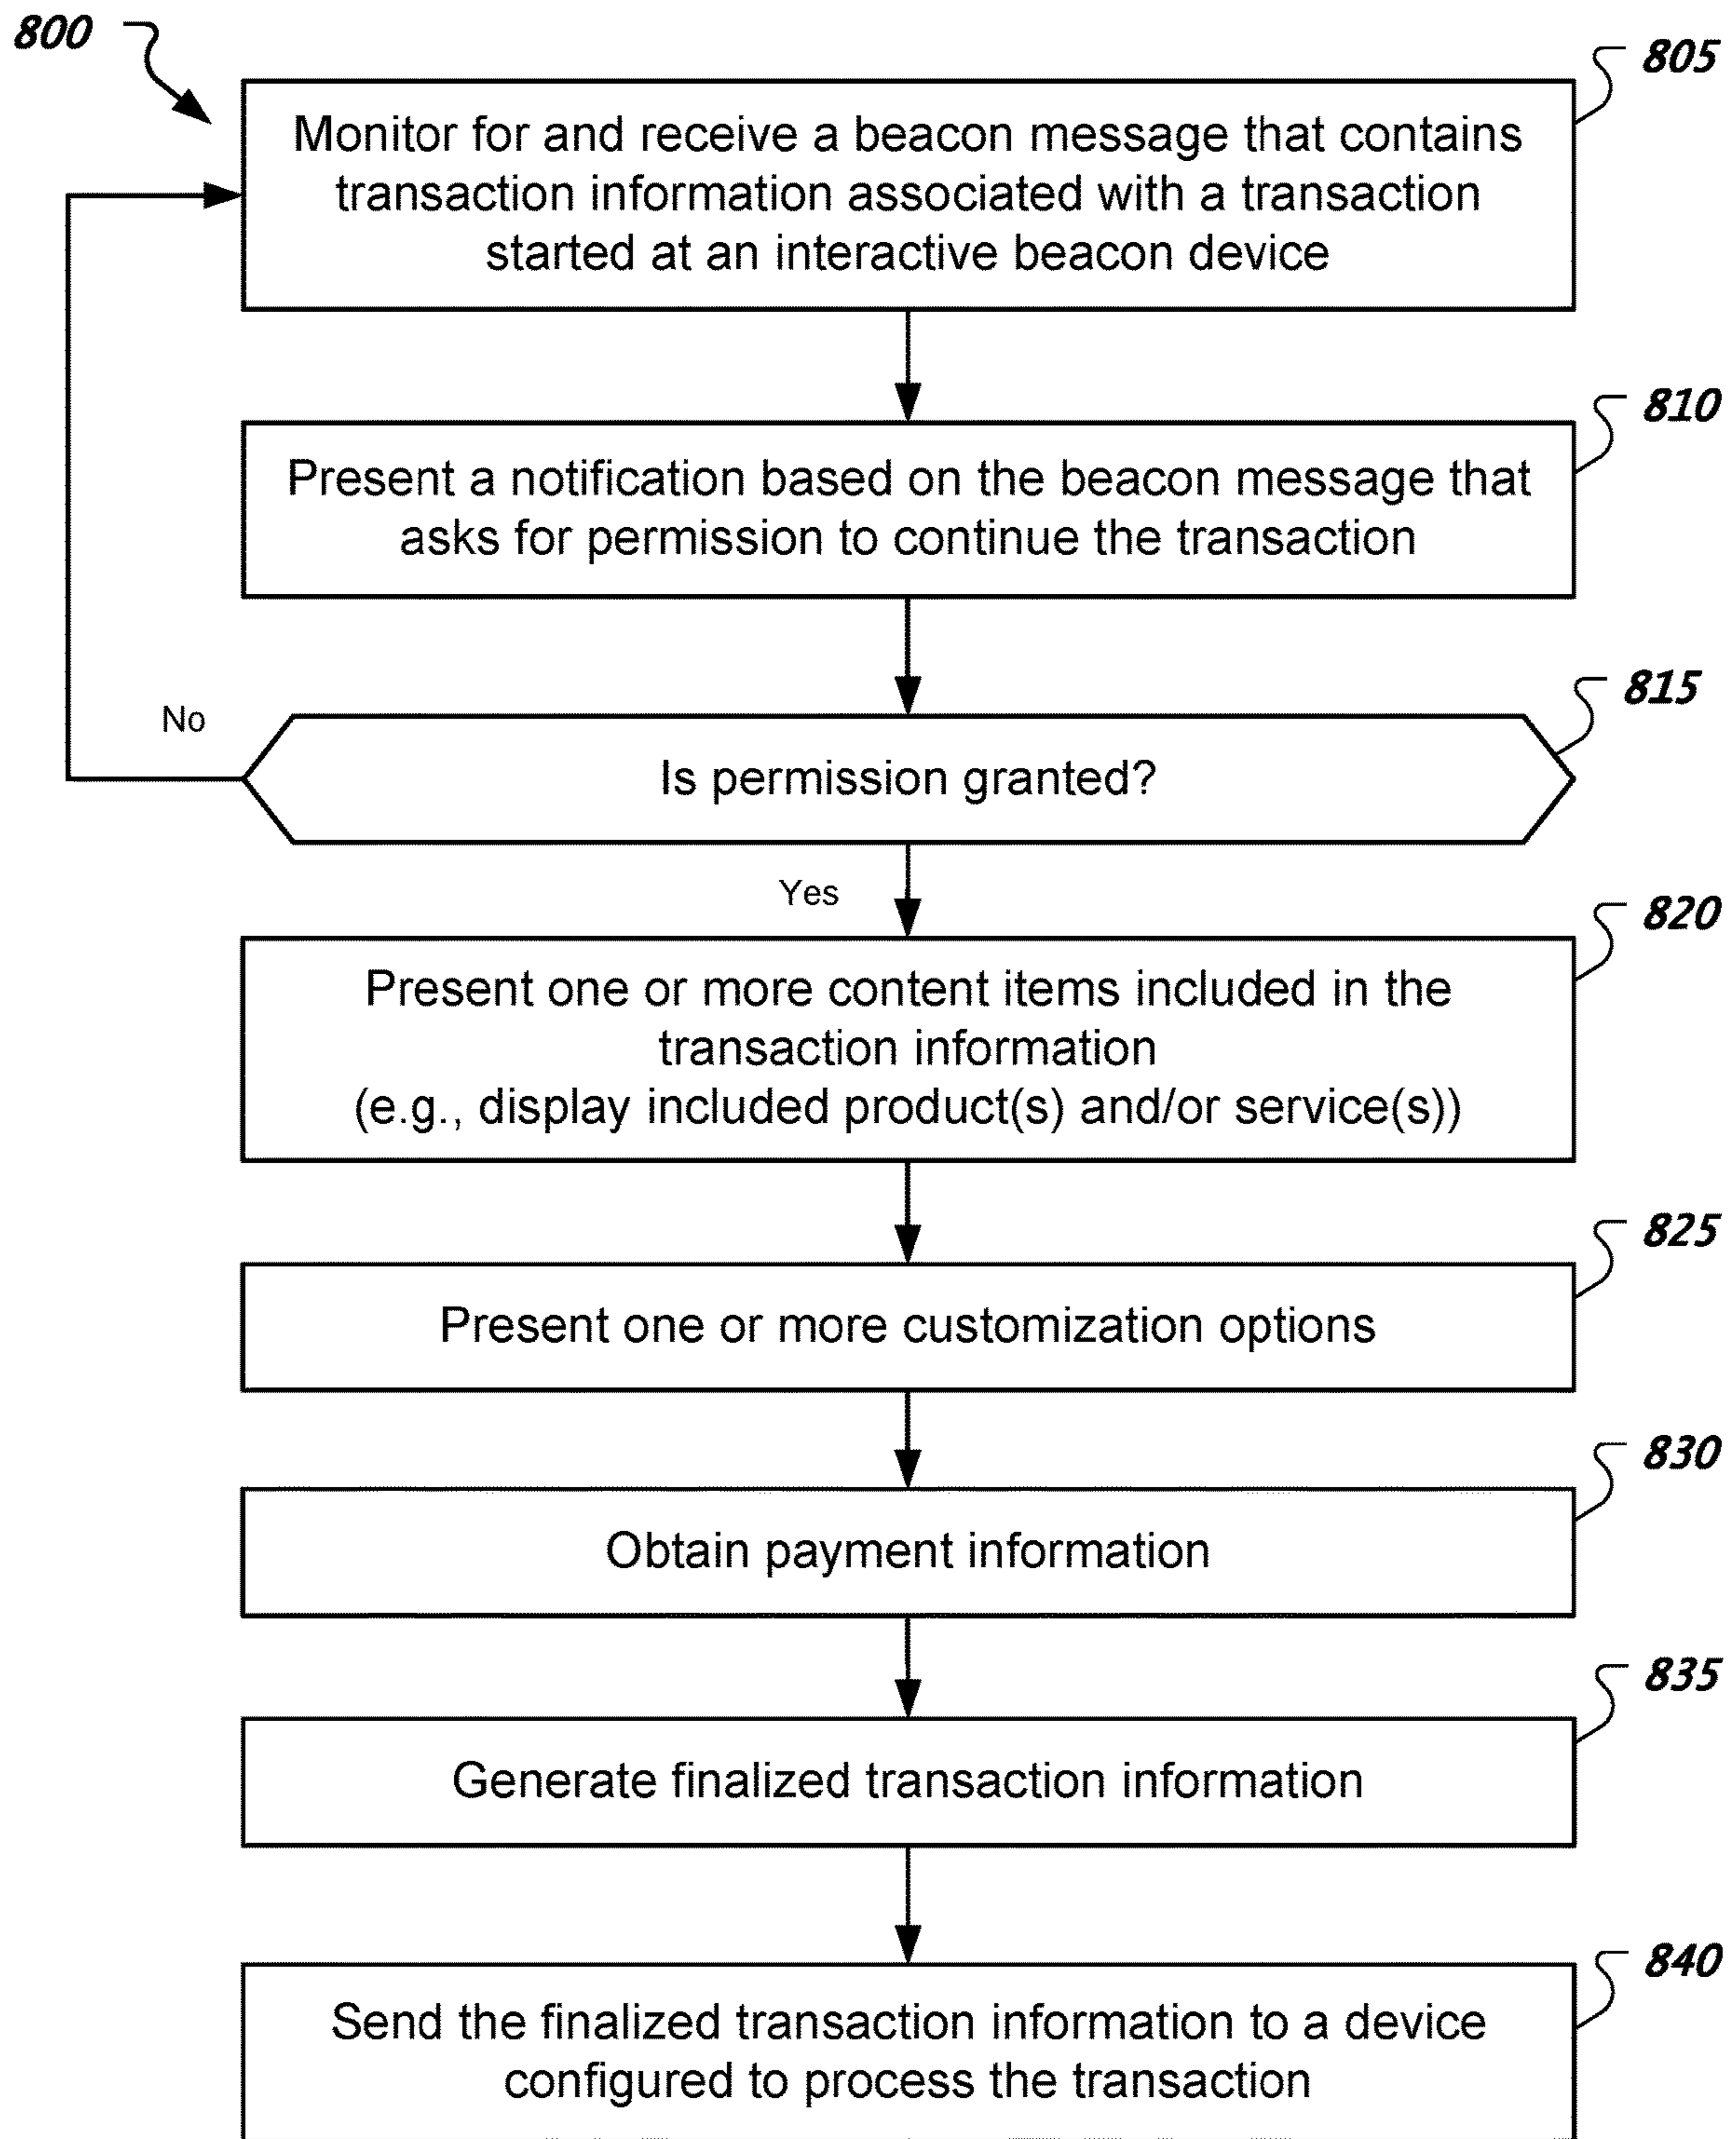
800

805

Monitor for and receive a beacon message that contains transaction information associated with a transaction started at an interactive beacon device

810

Present a notification based on the beacon message that asks for permission to continue the transaction

815

No

Is permission granted?

Yes

820

Present one or more content items included in the transaction information (e.g., display included product(s) and/or service(s))

825

Present one or more customization options

830

Obtain payment information

835

Generate finalized transaction information

840

Send the finalized transaction information to a device configured to process the transaction